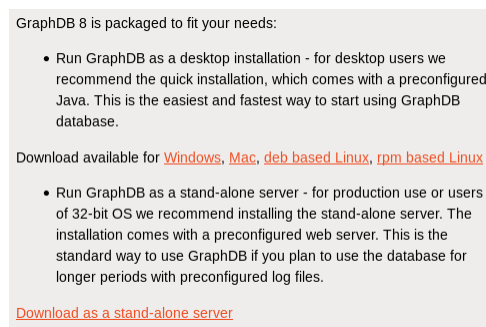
GraphDB 8 is packaged to fit your needs:

- Run GraphDB as a desktop installation - for desktop users we recommend the quick installation, which comes with a preconfigured Java. This is the easiest and fastest way to start using GraphDB database.

Download available for Windows, Mac, deb based Linux, rpm based Linux

- Run GraphDB as a stand-alone server - for production use or users of 32-bit OS we recommend installing the stand-alone server. The installation comes with a preconfigured web server. This is the standard way to use GraphDB if you plan to use the database for longer periods with preconfigured log files.

Download as a stand-alone server